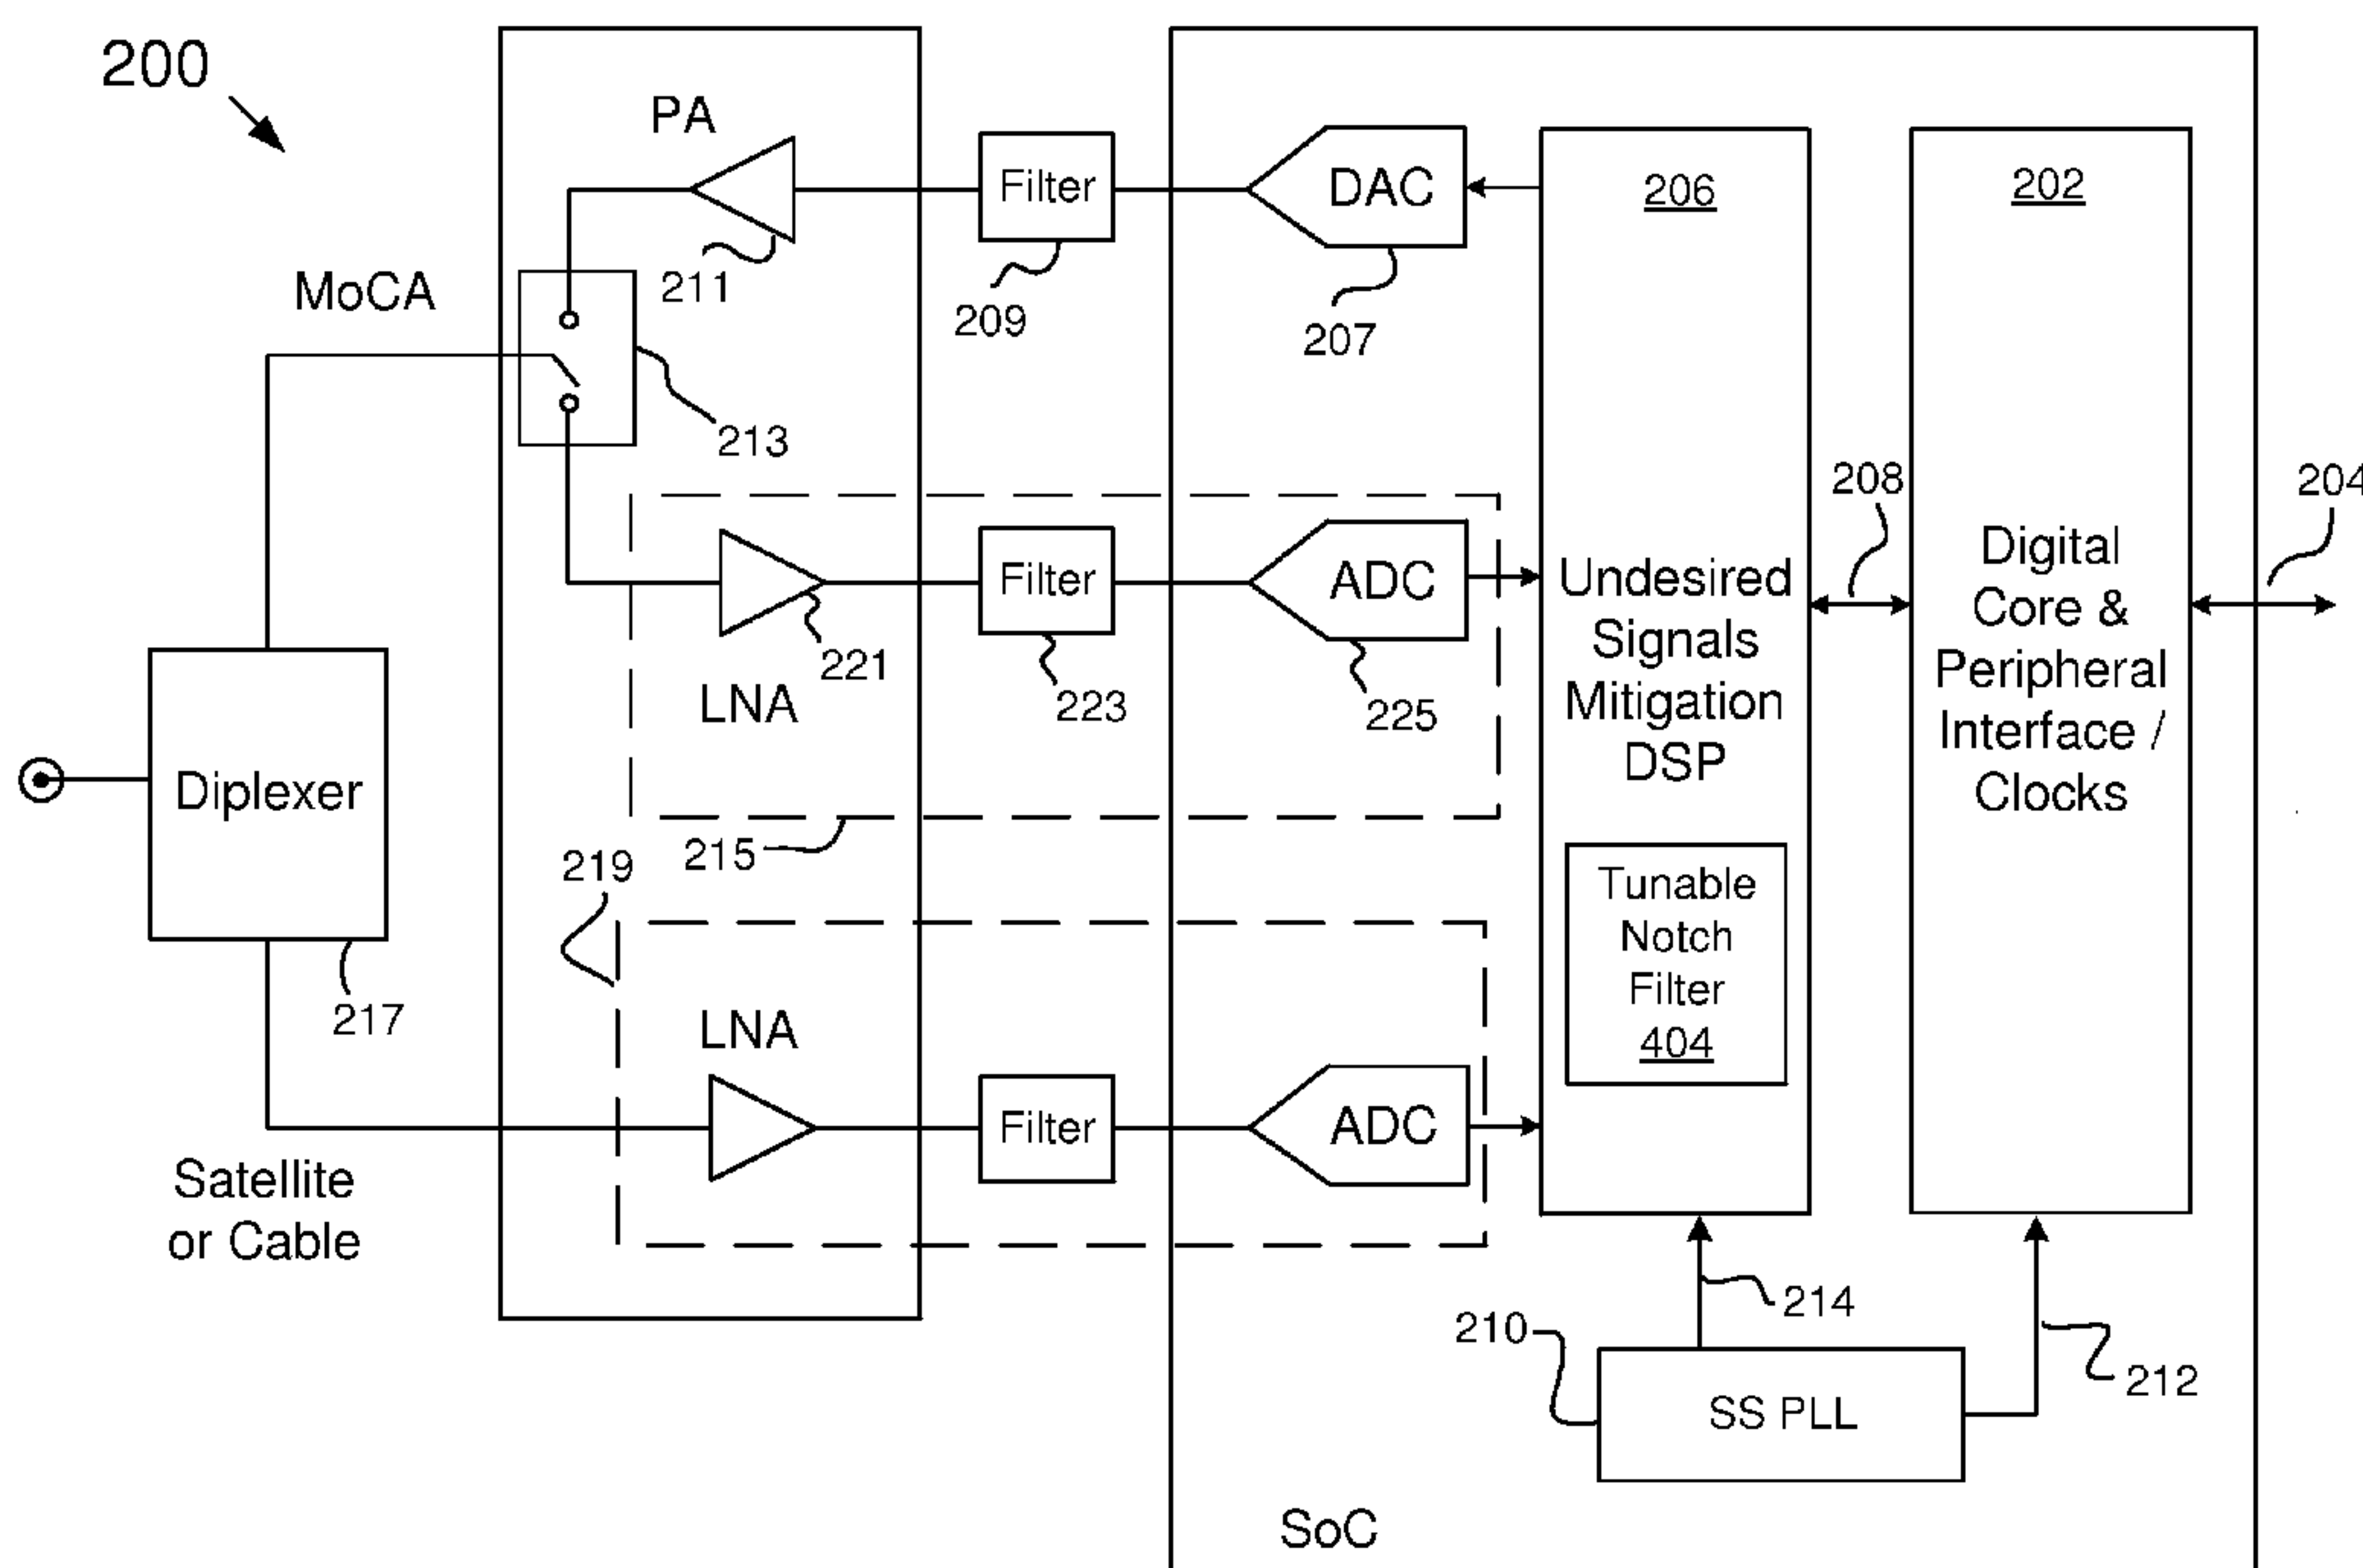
200

PA

MoCA

211

209

207

213

Filter

DAC

206

202

208

204

LNA

221

Filter

223

ADC

225

Undesired Signals Mitigation DSP

Digital Core & Peripheral Interface / Clocks

Diplexer

215

219

217

Tunable Notch Filter 404

LNA

Filter

ADC

Satellite or Cable

214

210

SS PLL

212

SoC